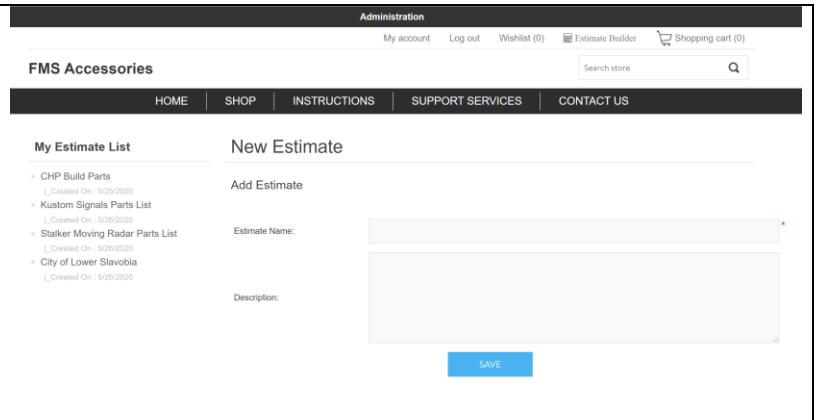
Administration

My account Log out Wishlist (0) Estimate Builder Shopping cart (0)

FMS Accessories

Search store

HOME SHOP INSTRUCTIONS SUPPORT SERVICES CONTACT US

My Estimate List

CHP Build Parts
|_Created On : 5/25/2020
Kustom Signals Parts List
|_Created On : 5/26/2020
Stalker Moving Radar Parts List
|_Created On : 5/26/2020
City of Lower Slavobia
|_Created On : 5/26/2020

New Estimate

Add Estimate

Estimate Name: *

Description:

SAVE